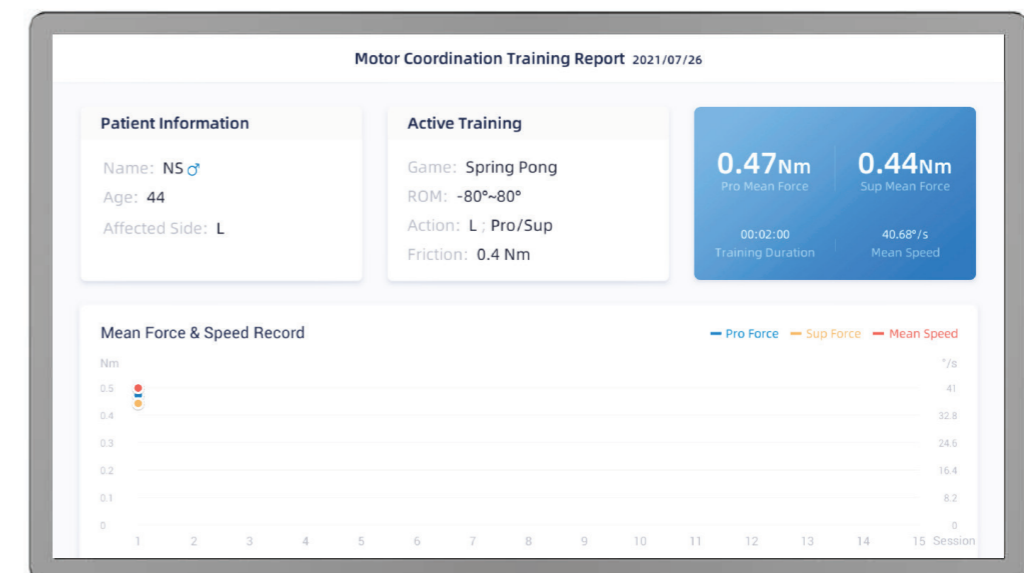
Motor Coordination Training Report 2021/07/26

Patient Information

Name: NS ♂
Age: 44
Affected Side: L

Active Training

Game: Spring Pong
ROM: -80°~80°
Action: L ; Pro/Sup
Friction: 0.4 Nm

0.47Nm
Pro Mean Force

0.44Nm
Sup Mean Force

00:02:00
Training Duration

40.68°/s
Mean Speed

Mean Force & Speed Record

Pro Force Sup Force Mean Speed

Nm
0.5
0.4
0.3
0.2
0.1
0

°/s
41
32.8
24.6
16.4
8.2
0

1 2 3 4 5 6 7 8 9 10 11 12 13 14 15 Session